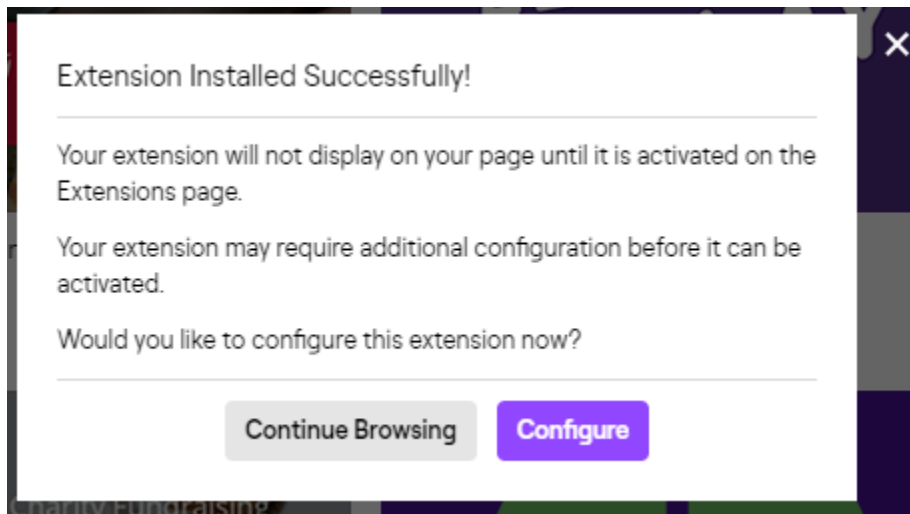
Extension Installed Successfully!

Your extension will not display on your page until it is activated on the Extensions page.

Your extension may require additional configuration before it can be activated.

Would you like to configure this extension now?

Continue Browsing Configure

Charity Fundraising